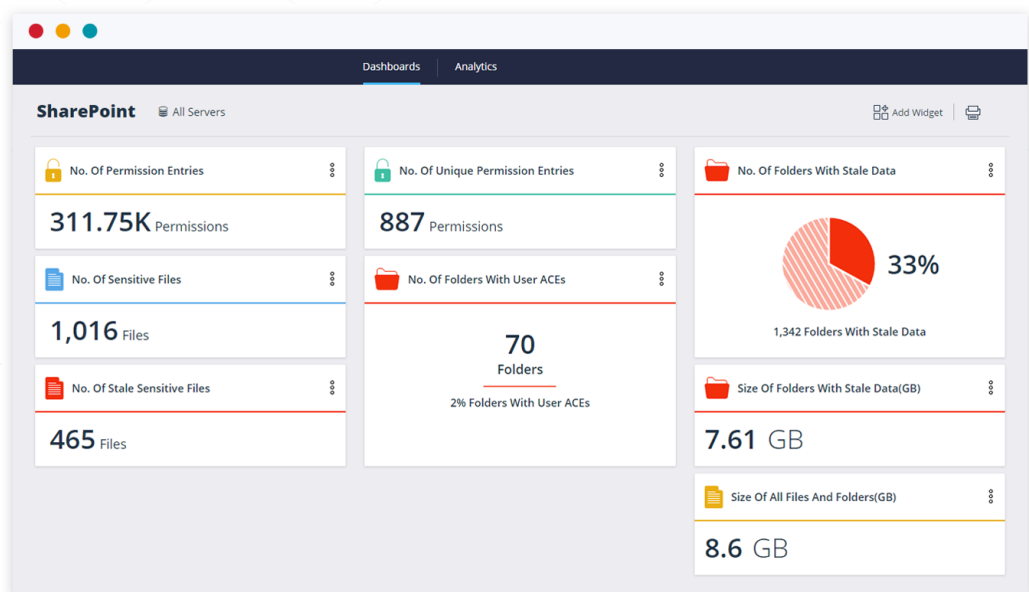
Dashboards Analytics

SharePoint All Servers

Add Widget

No. Of Permission Entries

311.75K Permissions

No. Of Sensitive Files

1,016 Files

No. Of Stale Sensitive Files

465 Files

No. Of Unique Permission Entries

887 Permissions

No. Of Folders With User ACEs

70

Folders

2% Folders With User ACEs

No. Of Folders With Stale Data

33%

1,342 Folders With Stale Data

Size Of Folders With Stale Data(GB)

7.61 GB

Size Of All Files And Folders(GB)

8.6 GB